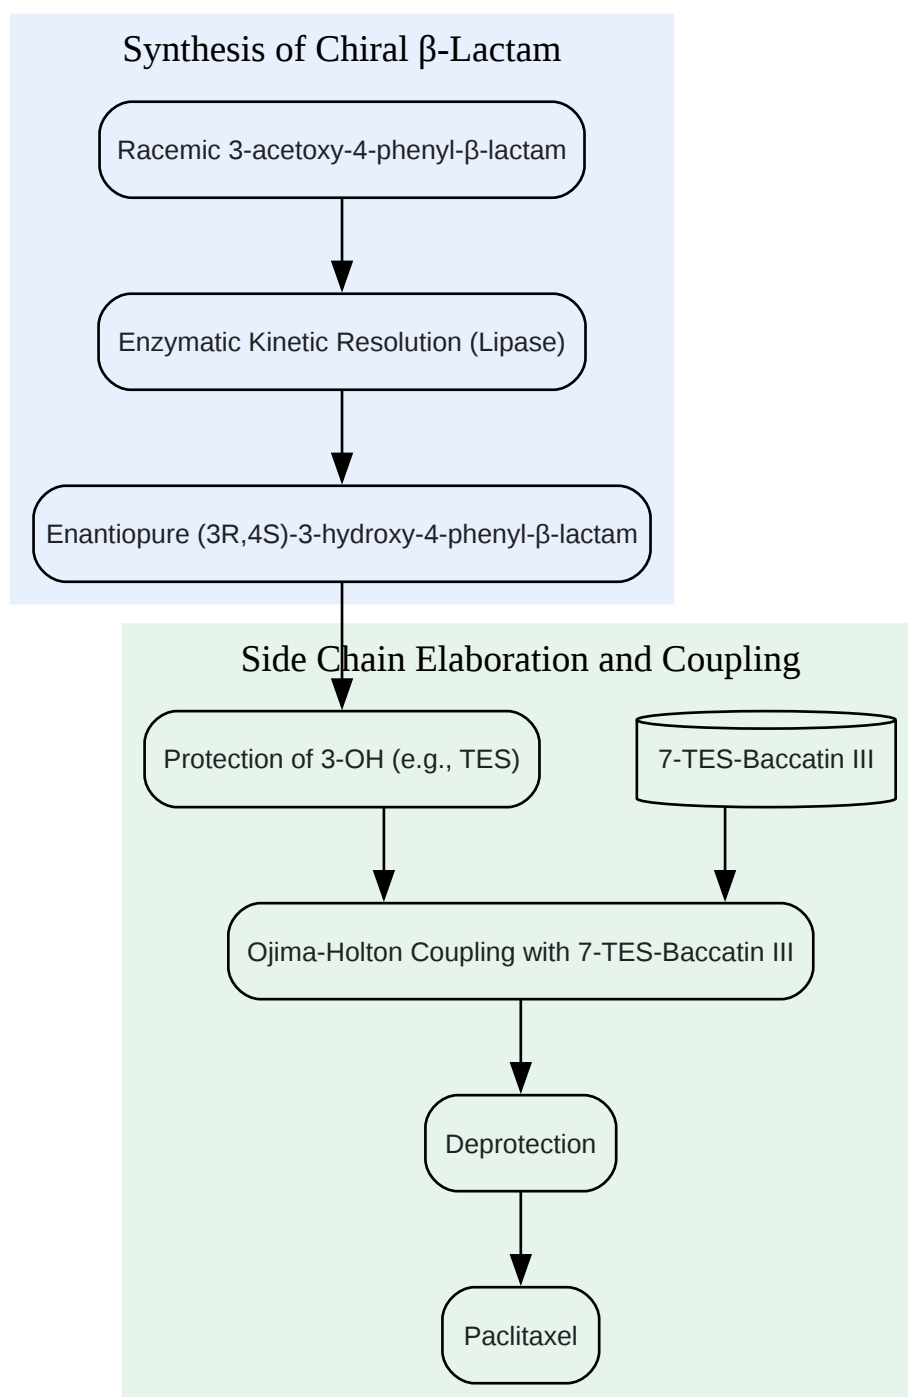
Synthesis of Chiral β-Lactam

Racemic 3-acetoxy-4-phenyl-β-lactam

Enzymatic Kinetic Resolution (Lipase)

Enantiopure (3R,4S)-3-hydroxy-4-phenyl-β-lactam

Side Chain Elaboration and Coupling

Protection of 3-OH (e.g., TES)

7-TES-Baccatin III

Ojima-Holton Coupling with 7-TES-Baccatin III

Deprotection

Paclitaxel